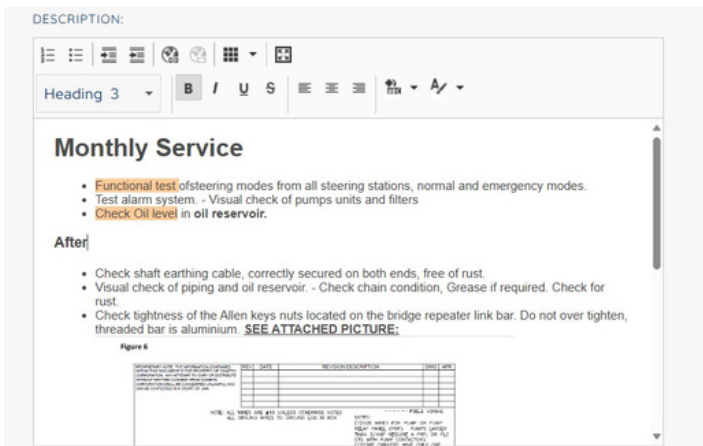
DESCRIPTION:

Heading 3

B I U S

# Monthly Service

- Functional test ofsteering modes from all steering stations, normal and emergency modes.
- Test alarm system. - Visual check of pumps units and filters
- Check Oil level in **oil reservoir.**

**After**

- Check shaft earthing cable, correctly secured on both ends, free of rust.
- Visual check of piping and oil reservoir. - Check chain condition, Grease if required. Check for rust.
- Check tightness of the Allen keys nuts located on the bridge repeater link bar. Do not over tighten, threaded bar is aluminium. **SEE ATTACHED PICTURE:**

Figure 6

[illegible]

| REV | DATE | REVISION DESCRIPTION | DWG | APR |
|---|---|---|---|---|

NOTE: ALL WIRES ARE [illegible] UNLESS OTHERWISE NOTED ALL GROUND WIRES TO GROUND LUG IN BOX

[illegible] FIELD WIRING

NOTES:
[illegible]